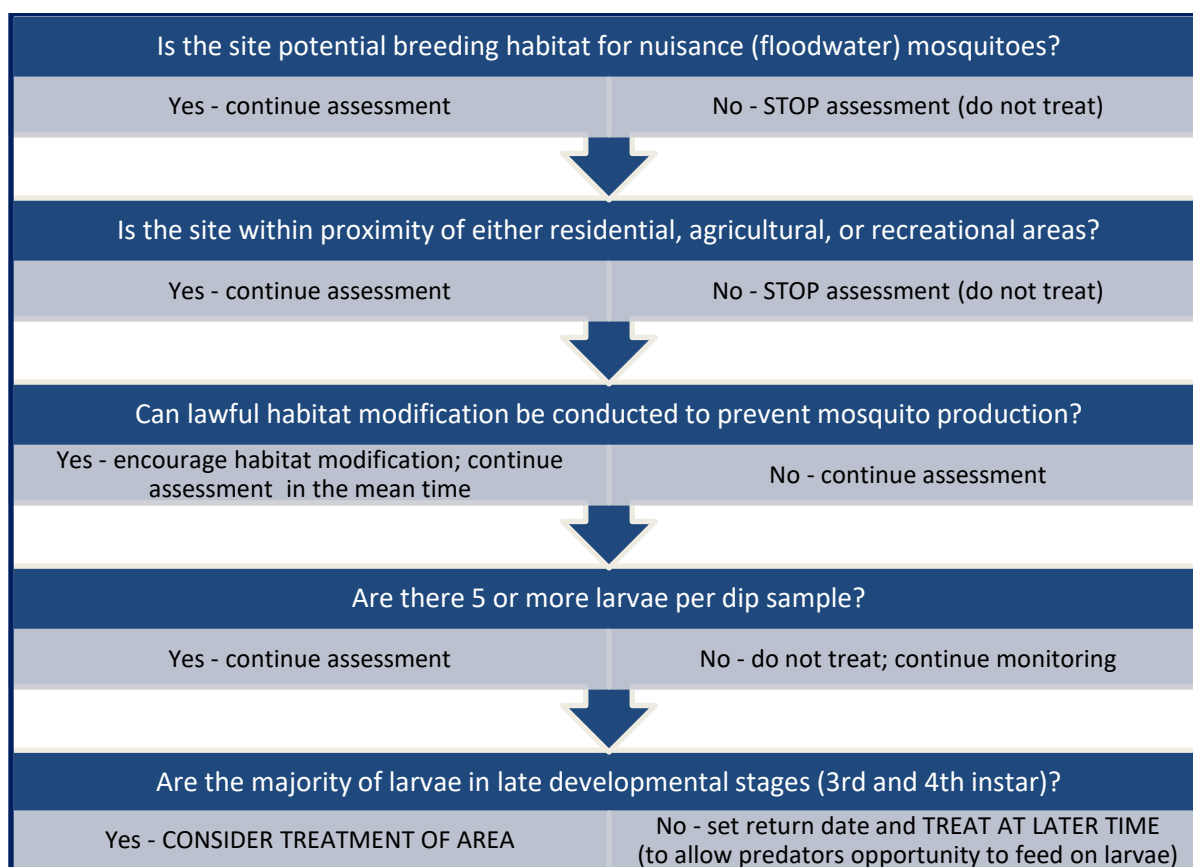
Is the site potential breeding habitat for nuisance (floodwater) mosquitoes?

Yes - continue assessment

No - STOP assessment (do not treat)

Is the site within proximity of either residential, agricultural, or recreational areas?

Yes - continue assessment

No - STOP assessment (do not treat)

Can lawful habitat modification be conducted to prevent mosquito production?

Yes - encourage habitat modification; continue assessment in the mean time

No - continue assessment

Are there 5 or more larvae per dip sample?

Yes - continue assessment

No - do not treat; continue monitoring

Are the majority of larvae in late developmental stages (3rd and 4th instar)?

Yes - CONSIDER TREATMENT OF AREA

No - set return date and TREAT AT LATER TIME (to allow predators opportunity to feed on larvae)